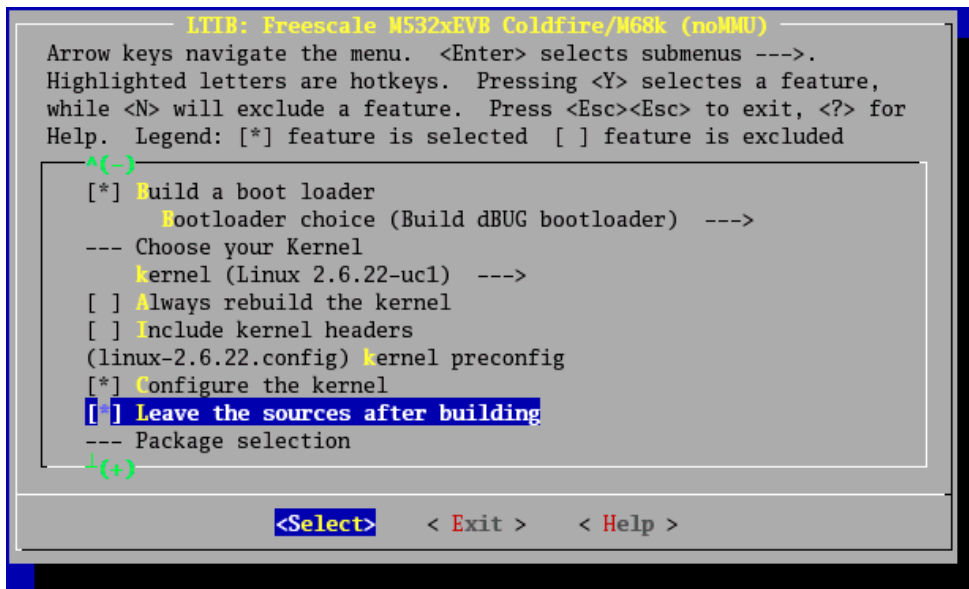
LTIB: Freescale M532xEVB Coldfire/M68k (noMMU)

Arrow keys navigate the menu. <Enter> selects submenus --->. Highlighted letters are hotkeys. Pressing <Y> selectes a feature, while <N> will exclude a feature. Press <Esc><Esc> to exit, <?> for Help. Legend: [*] feature is selected [ ] feature is excluded

^(-)
[*] Build a boot loader
Bootloader choice (Build dBUG bootloader) --->
--- Choose your Kernel
kernel (Linux 2.6.22-uc1) --->
[ ] Always rebuild the kernel
[ ] Include kernel headers
(linux-2.6.22.config) kernel preconfig
[*] Configure the kernel
[*] Leave the sources after building
--- Package selection
v(+)

<Select> < Exit > < Help >